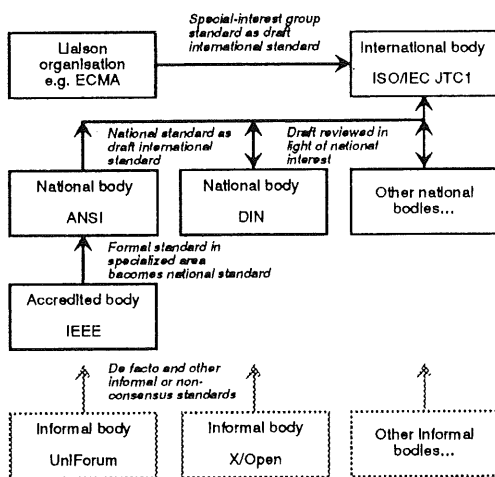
Liaison organisation e.g. ECMA

Special-interest group standard as draft international standard

International body ISO/IEC JTC1

National standard as draft international standard

Draft reviewed in light of national interest

National body ANSI

National body DIN

Other national bodies...

Formal standard in specialized area becomes national standard

Accredited body IEEE

De facto and other informal or non-consensus standards

Informal body UniForum

Informal body X/Open

Other informal bodies...